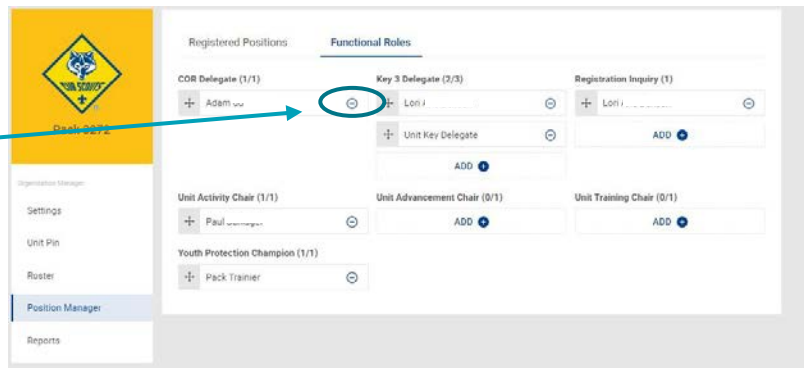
CUB SCOUTS

Pack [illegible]

Organization Manager

Settings

Unit Pin

Roster

Position Manager

Reports

Registered Positions

Functional Roles

COR Delegate (1/1)

Adam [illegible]

Key 3 Delegate (2/3)

Lori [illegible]

Unit Key Delegate

ADD

Registration Inquiry (1)

Lori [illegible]

ADD

Unit Activity Chair (1/1)

Paul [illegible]

Unit Advancement Chair (0/1)

ADD

Unit Training Chair (0/1)

ADD

Youth Protection Champion (1/1)

Pack Trainer